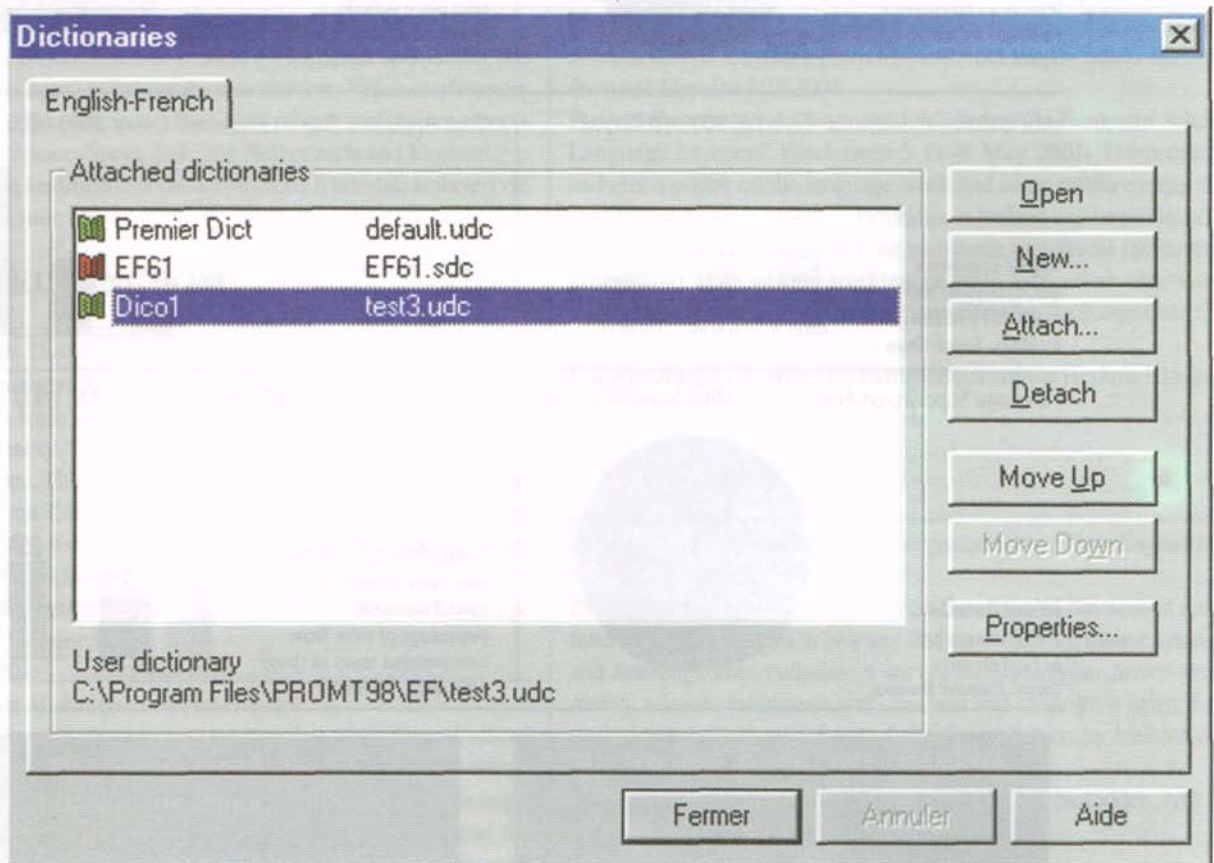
Dictionaries

English-French

Attached dictionaries

| | |
|---|---|
| Premier Dict | default.udc |
| EF61 | EF61.sdc |
| Dico1 | test3.udc |

User dictionary
C:\Program Files\PROMT98\EF\test3.udc

Open
New...
Attach...
Detach
Move Up
Move Down
Properties...

Fermer
Annuler
Aide